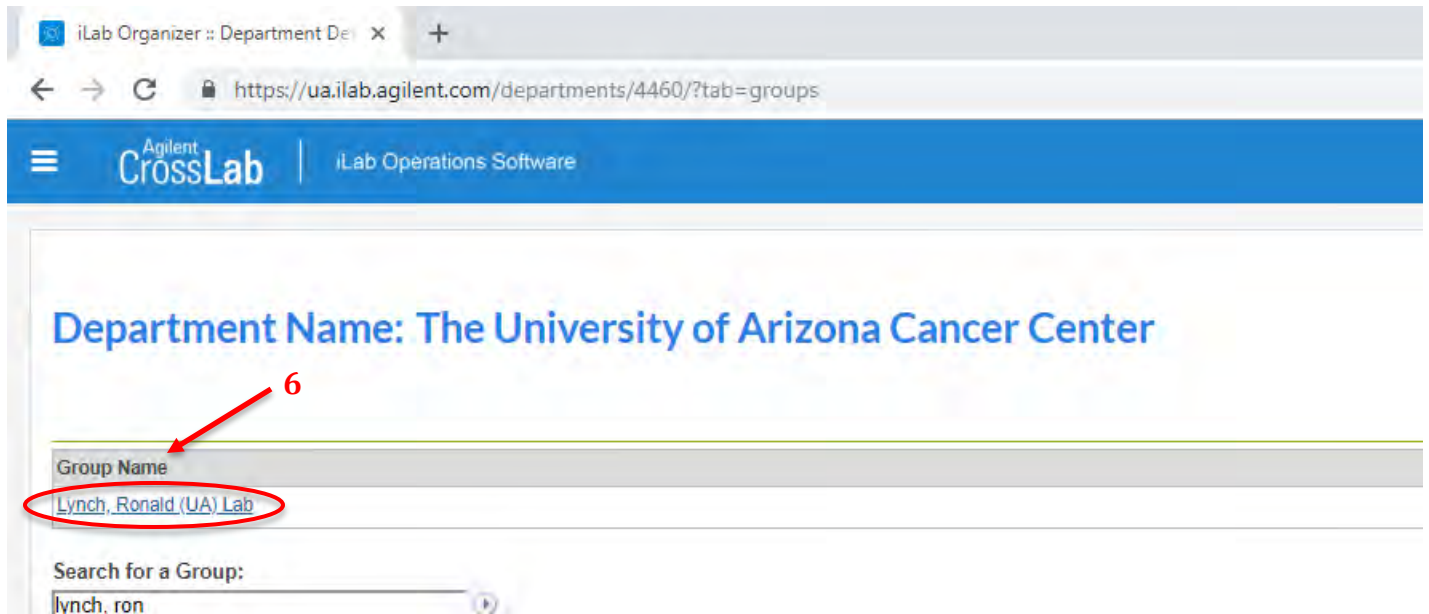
iLab Organizer :: Department De ×

+

https://ua.ilab.agilent.com/departments/4460/?tab=groups

Agilent CrossLab | iLab Operations Software

Department Name: The University of Arizona Cancer Center

6

Group Name

Lynch, Ronald (UA) Lab

Search for a Group:

lynch, ron